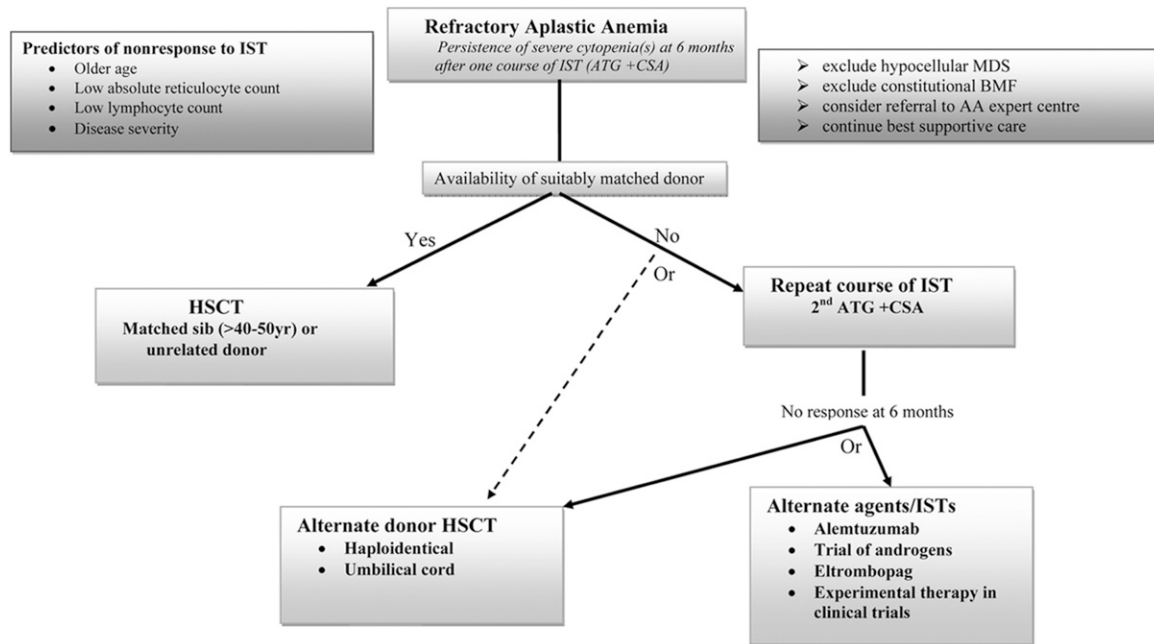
Refractory Aplastic Anemia
Persistence of severe cytopenia(s) at 6 months after one course of IST (ATG +CSA)

Predictors of nonresponse to IST
- Older age
- Low absolute reticulocyte count
- Low lymphocyte count
- Disease severity

- exclude hypocellular MDS
- exclude constitutional BMF
- consider referral to AA expert centre
- continue best supportive care

Availability of suitably matched donor

Yes

No

Or

HSCT
Matched sib (>40-50yr) or unrelated donor

Repeat course of IST
$2^{nd}$ ATG +CSA

No response at 6 months

Or

Alternate donor HSCT
- Haploidentical
- Umbilical cord

Alternate agents/ISTs
- Alemtuzumab
- Trial of androgens
- Eltrombopag
- Experimental therapy in clinical trials